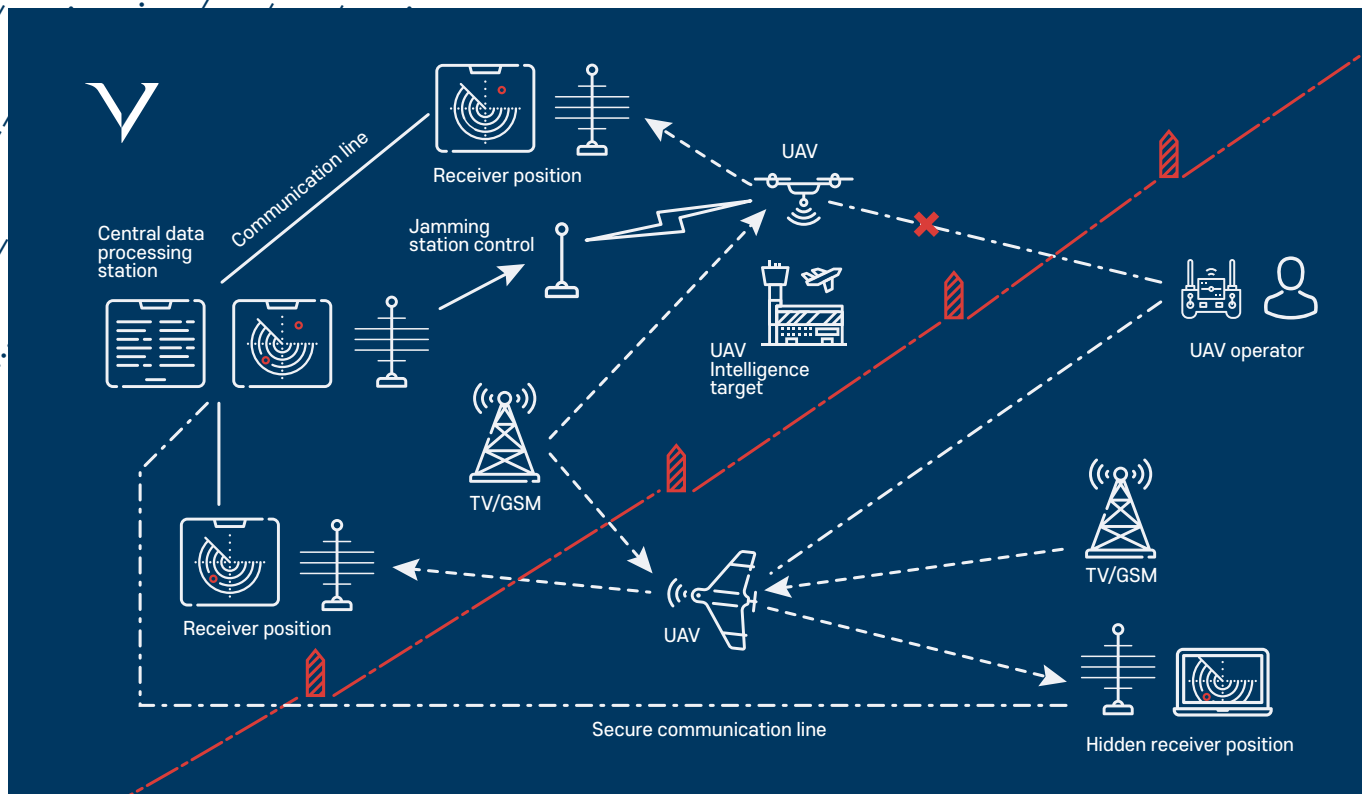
Receiver position

UAV

Communication line

Central data processing station

Jamming station control

UAV Intelligence target

UAV operator

TV/GSM

TV/GSM

Receiver position

UAV

Secure communication line

Hidden receiver position